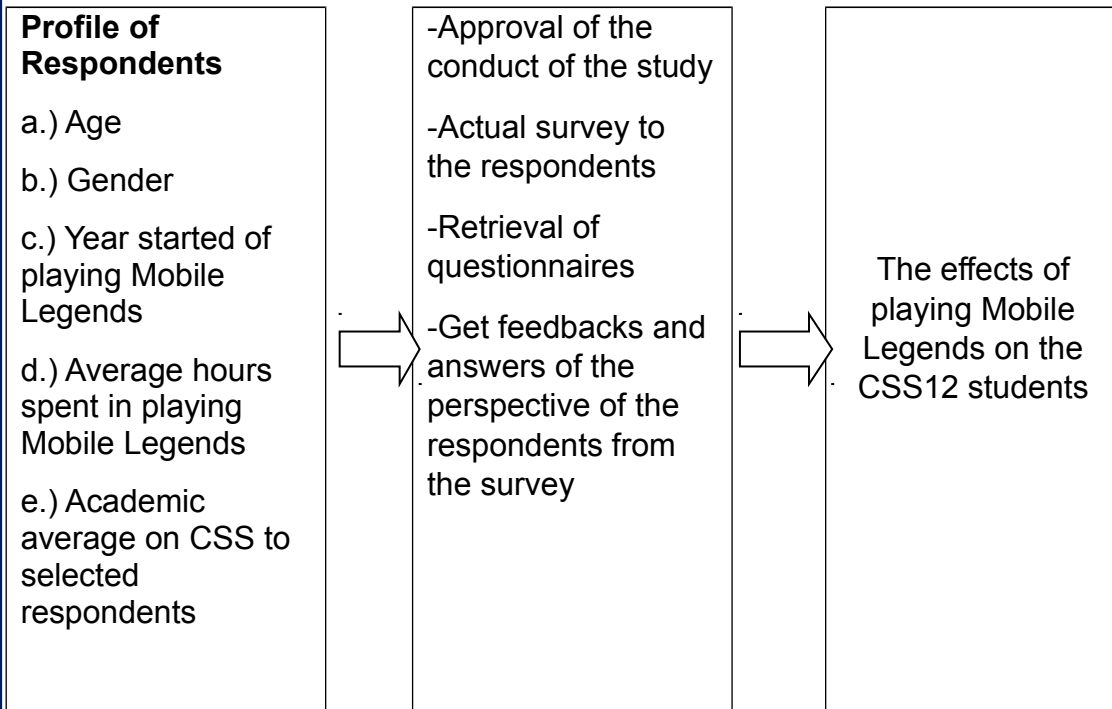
**Profile of Respondents**

a.) Age

b.) Gender

c.) Year started of playing Mobile Legends

d.) Average hours spent in playing Mobile Legends

e.) Academic average on CSS to selected respondents

-Approval of the conduct of the study

-Actual survey to the respondents

-Retrieval of questionnaires

-Get feedbacks and answers of the perspective of the respondents from the survey

The effects of playing Mobile Legends on the CSS12 students